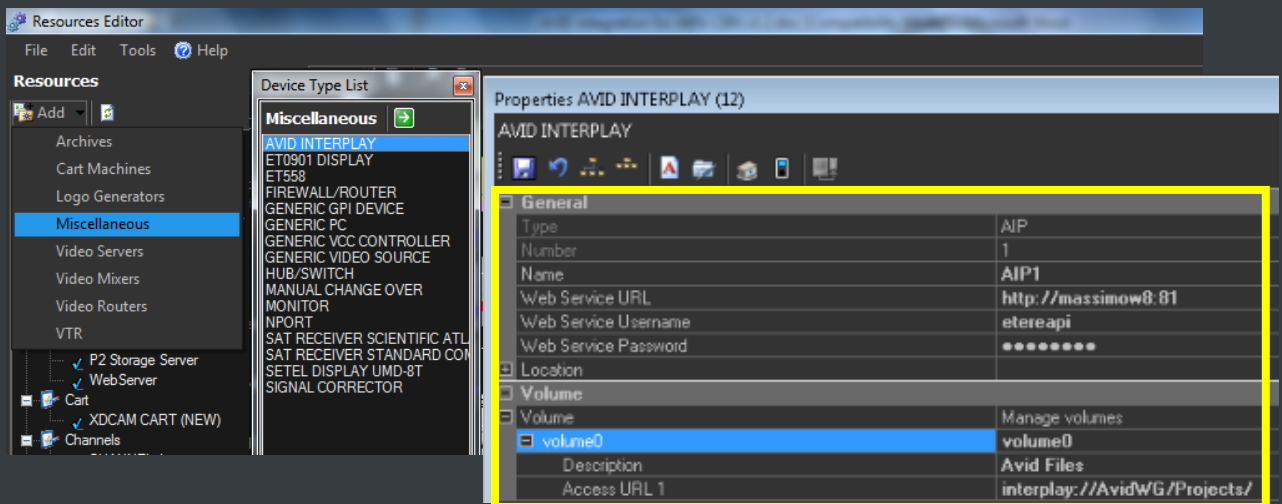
Resources Editor

File Edit Tools Help

Resources

Add

Archives
Cart Machines
Logo Generators
Miscellaneous
Video Servers
Video Mixers
Video Routers
VTR

P2 Storage Server
WebServer
Cart
XDCAM CART (NEW)
Channels

Device Type List

Miscellaneous

AVID INTERPLAY
ET0901 DISPLAY
ET558
FIREWALL/ROUTER
GENERIC GPI DEVICE
GENERIC PC
GENERIC VCC CONTROLLER
GENERIC VIDEO SOURCE
HUB/SWITCH
MANUAL CHANGE OVER
MONITOR
NPORT
SAT RECEIVER SCIENTIFIC ATL
SAT RECEIVER STANDARD COM
SETEL DISPLAY UMD-8T
SIGNAL CORRECTOR

Properties AVID INTERPLAY (12)

AVID INTERPLAY

| General | |
|---|---|
| Type | AIP |
| Number | 1 |
| Name | AIP1 |
| Web Service URL | http://massimow8:81 |
| Web Service Username | etereapi |
| Web Service Password | ●●●●●●●● |
| Location | |
| Volume | |
| Volume | Manage volumes |
| volume0 | volume0 |
| Description | Avid Files |
| Access URL 1 | interplay://AvidWG/Projects/ |